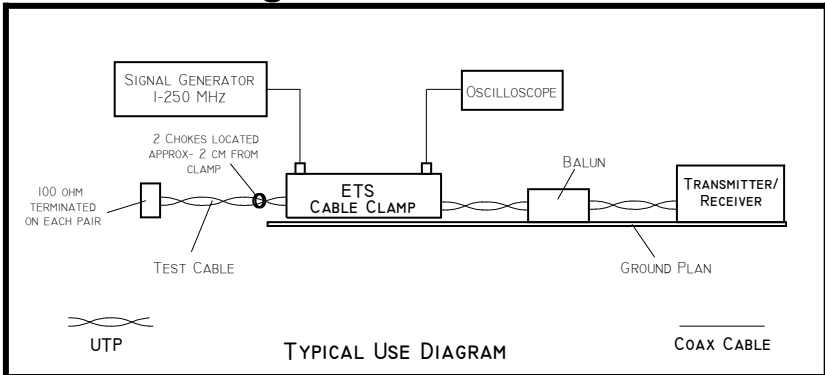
Signal Generator
1-250 MHz

Oscilloscope

2 Chokes located approx- 2 cm from clamp

100 ohm terminated on each pair

ETS
Cable Clamp

Balun

Transmitter/
Receiver

Test Cable

Ground Plan

UTP

Typical Use Diagram

Coax Cable